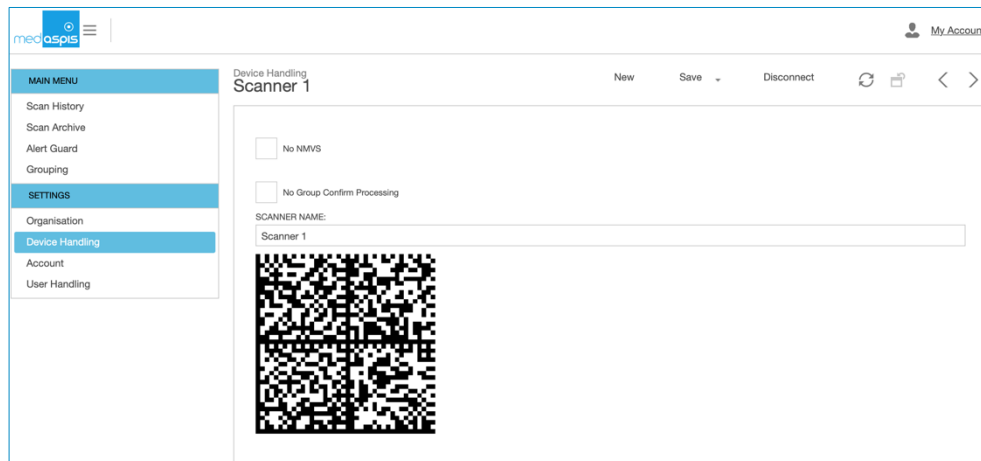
med aspis

My Account

MAIN MENU

Scan History

Scan Archive

Alert Guard

Grouping

SETTINGS

Organisation

Device Handling

Account

User Handling

Device Handling

Scanner 1

New

Save

Disconnect

No NMVS

No Group Confirm Processing

SCANNER NAME:

Scanner 1